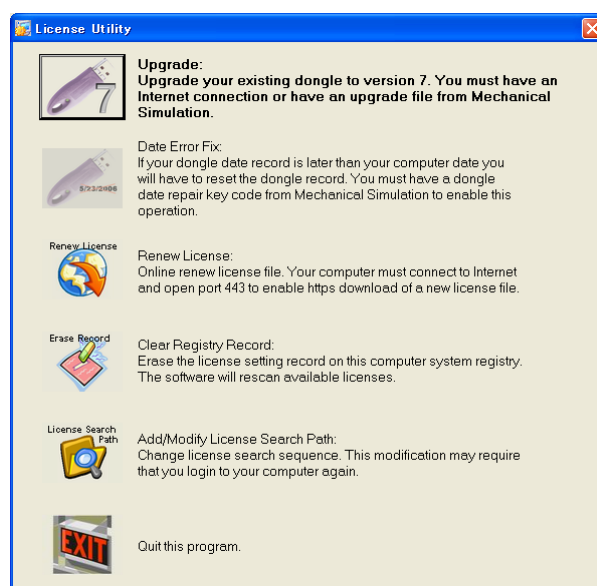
License Utility

7

Upgrade:
Upgrade your existing dongle to version 7. You must have an Internet connection or have an upgrade file from Mechanical Simulation.

5/23/2006

Date Error Fix:
If your dongle date record is later than your computer date you will have to reset the dongle record. You must have a dongle date repair key code from Mechanical Simulation to enable this operation.

Renew License

Renew License:
Online renew license file. Your computer must connect to Internet and open port 443 to enable https download of a new license file.

Erase Record

Clear Registry Record:
Erase the license setting record on this computer system registry. The software will rescan available licenses.

License Search Path

Add/Modify License Search Path:
Change license search sequence. This modification may require that you login to your computer again.

EXIT

Quit this program.